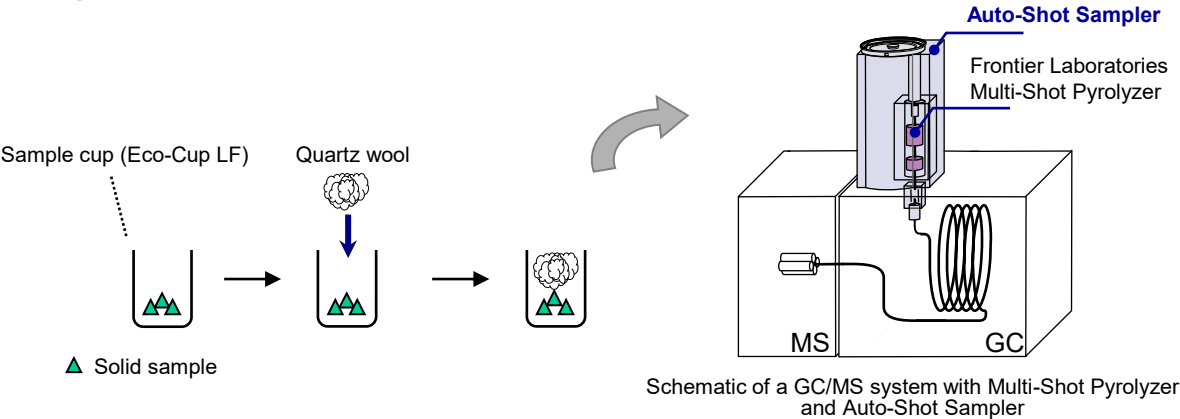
Auto-Shot Sampler

Frontier Laboratories Multi-Shot Pyrolyzer

Sample cup (Eco-Cup LF)

Quartz wool

MS

GC

▲ Solid sample

Schematic of a GC/MS system with Multi-Shot Pyrolyzer and Auto-Shot Sampler